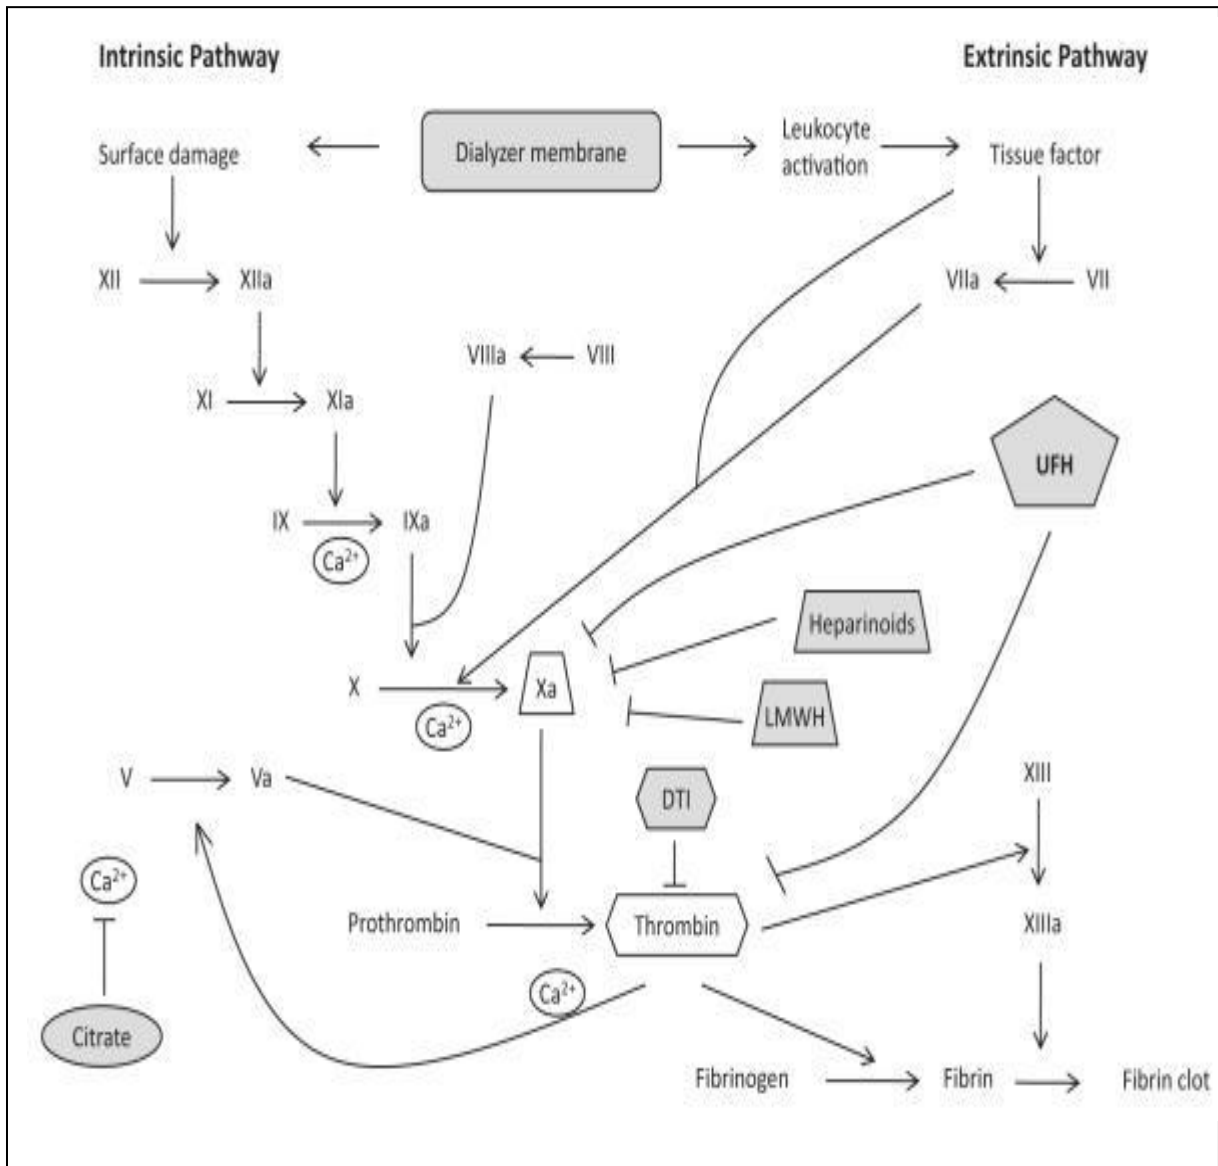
Intrinsic Pathway

Extrinsic Pathway

Surface damage

Dialyzer membrane

Leukocyte activation

Tissue factor

XII

XIIa

VIIa

VII

VIIIa

VIII

XI

XIa

UFH

IX

IXa

$Ca^{2+}$

Heparinoids

X

Xa

$Ca^{2+}$

LMWH

V

Va

XIII

DTI

$Ca^{2+}$

Prothrombin

Thrombin

XIIIa

$Ca^{2+}$

Citrate

Fibrinogen

Fibrin

Fibrin clot